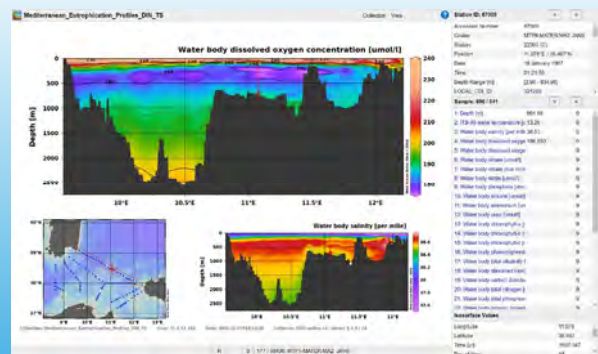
Mediterranean_Eutrophication_Profiles_DIN_TS

Collection View

Water body dissolved oxygen concentration [umol/l]

Depth [m]

0
500
1000
1500
2000
2500

10°E
10.5°E
11°E
11.5°E
12°E

240
230
220
210
200
190
180

Water body salinity [per mille]

0
500
1000
1500
2000
2500

10°E
10.5°E
11°E
11.5°E
12°E

38.8
38.6
38.4
38.2
38.0

Station ID: 87108

Accession Number
Cruise
Station
Position
Date
Time
Depth Range [m]
LOCAL_CDI_ID

Sample: 856 / 981

1. Depth [m]
2. ITS-90 water temperature [°C]
3. Water body salinity [per mille]
4. Water body dissolved oxygen
5. Water body dissolved oxygen
6. Water body nitrate [umol/l]
7. Water body nitrate plus nitrite
8. Water body nitrite [umol/l]
9. Water body phosphate [umol/l]
10. Water body ammonium [umol/l]
11. Water body total alkalinity
12. Water body silicate [umol/l]
13. Water body urea [umol/l]
14. Water body chlorophyll-a
15. Water body chlorophyll-a
16. Water body chlorophyll-a
17. Water body phaeopigments
18. Water body dissolved inorganic
19. Water body dissolved total
20. Water body particulate
21. Water body total nitrogen
22. Water body total phosphorus

Interaction Values

Longitude
Latitude
Time
Depth

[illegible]